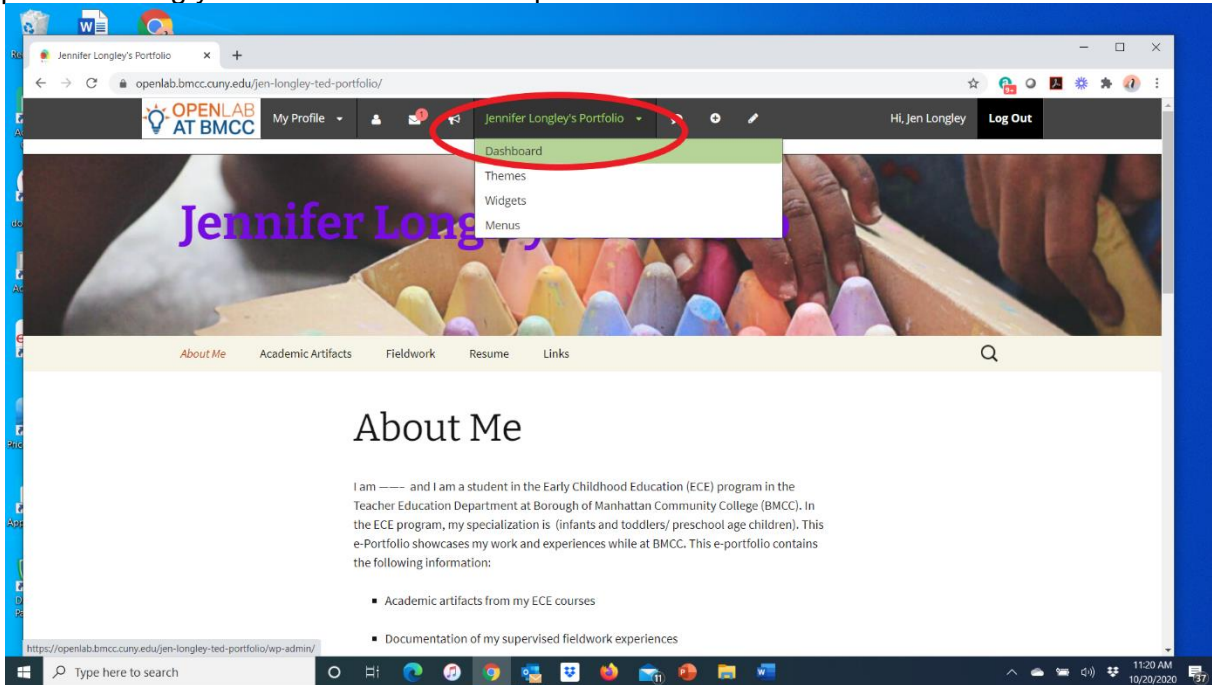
Jennifer Longley's Portfolio

openlab.bmcc.cuny.edu/jen-longley-ted-portfolio/

OPENLAB AT BMCC

My Profile

Jennifer Longley's Portfolio

Hi, Jen Longley

Log Out

Dashboard

Themes

Widgets

Menus

Jennifer Long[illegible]

About Me

Academic Artifacts

Fieldwork

Resume

Links

About Me

I am ——- and I am a student in the Early Childhood Education (ECE) program in the Teacher Education Department at Borough of Manhattan Community College (BMCC). In the ECE program, my specialization is (infants and toddlers/ preschool age children). This e-Portfolio showcases my work and experiences while at BMCC. This e-portfolio contains the following information:

- Academic artifacts from my ECE courses

- Documentation of my supervised fieldwork experiences

https://openlab.bmcc.cuny.edu/jen-longley-ted-portfolio/wp-admin/

Type here to search

11:20 AM
10/20/2020